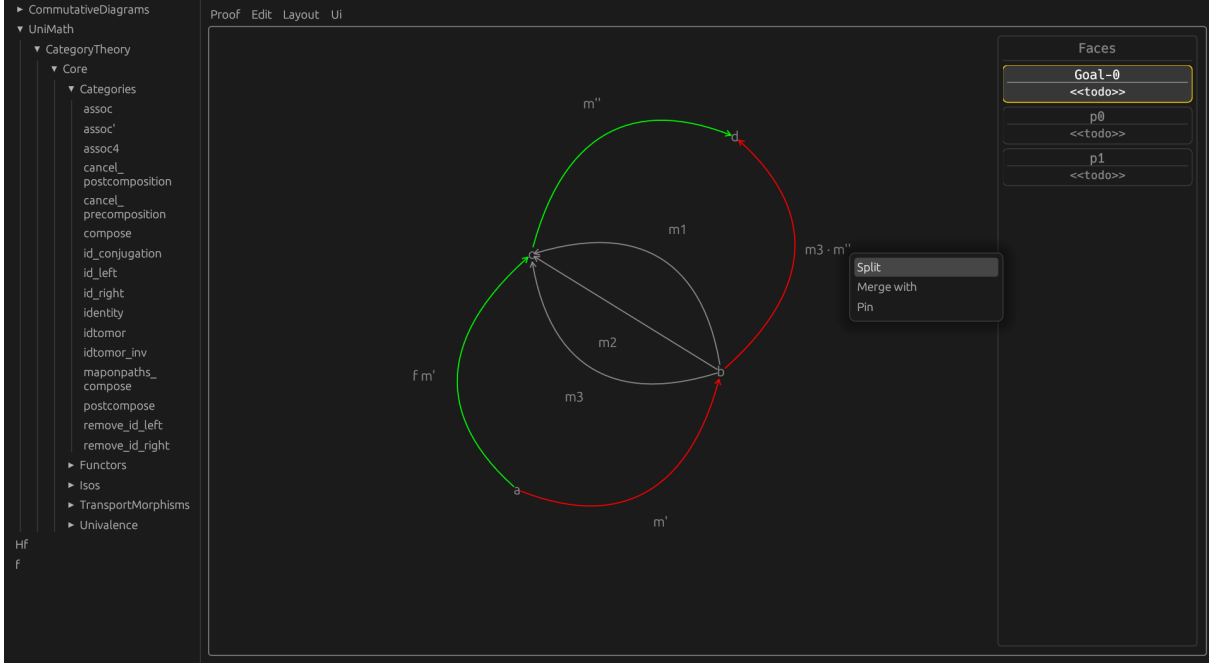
► CommutativeDiagrams
▼ UniMath
▼ CategoryTheory
▼ Core
▼ Categories
assoc
assoc'
assoc4
cancel_postcomposition
cancel_precomposition
compose
id_conjugation
id_left
id_right
identity
idtomor
idtomor_inv
maponpaths_compose
postcompose
remove_id_left
remove_id_right
► Functors
► Isos
► TransportMorphisms
► Univalence
Hf
f

Proof Edit Layout Ui

m''
d
m1
m3 · m''
c
m2
f m'
b
m3
a
m'

Split
Merge with
Pin

Faces
Goal-0
<<todo>>
p0
<<todo>>
p1
<<todo>>